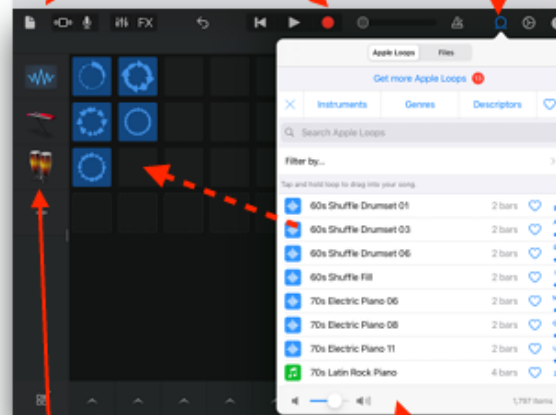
FX

Apple Loops

Files

Get more Apple Loops

Instruments

Genres

Descriptors

Search Apple Loops

Filter by...

Tap and hold loop to drag into your song.

60s Shuffle Drumset 01

2 bars

60s Shuffle Drumset 03

2 bars

60s Shuffle Drumset 06

2 bars

60s Shuffle Fill

2 bars

70s Electric Piano 06

2 bars

70s Electric Piano 08

2 bars

70s Electric Piano 11

2 bars

70s Latin Rock Piano

4 bars

1,797 Items